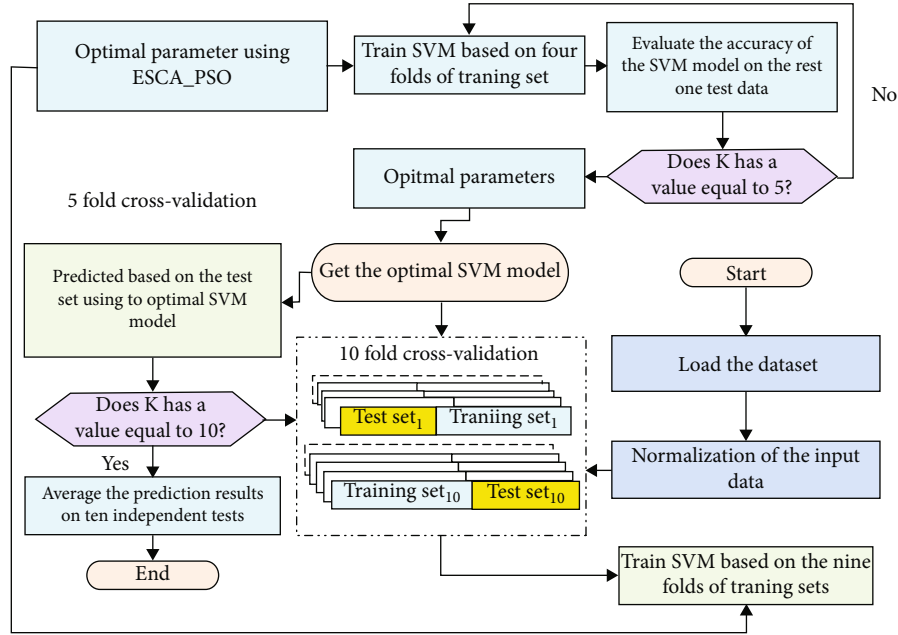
Optimal parameter using ESCA_PSO

Train SVM based on four folds of traning set

Evaluate the accuracy of the SVM model on the rest one test data

No

Does K has a value equal to 5?

Opitmal parameters

5 fold cross-validation

Predicted based on the test set using to optimal SVM model

Get the optimal SVM model

Start

10 fold cross-validation

Load the dataset

Does K has a value equal to 10?

Test set$_1$

Traniing set$_1$

Yes

Normalization of the input data

Average the prediction results on ten independent tests

Training set$_{10}$

Test set$_{10}$

End

Train SVM based on the nine folds of traning sets